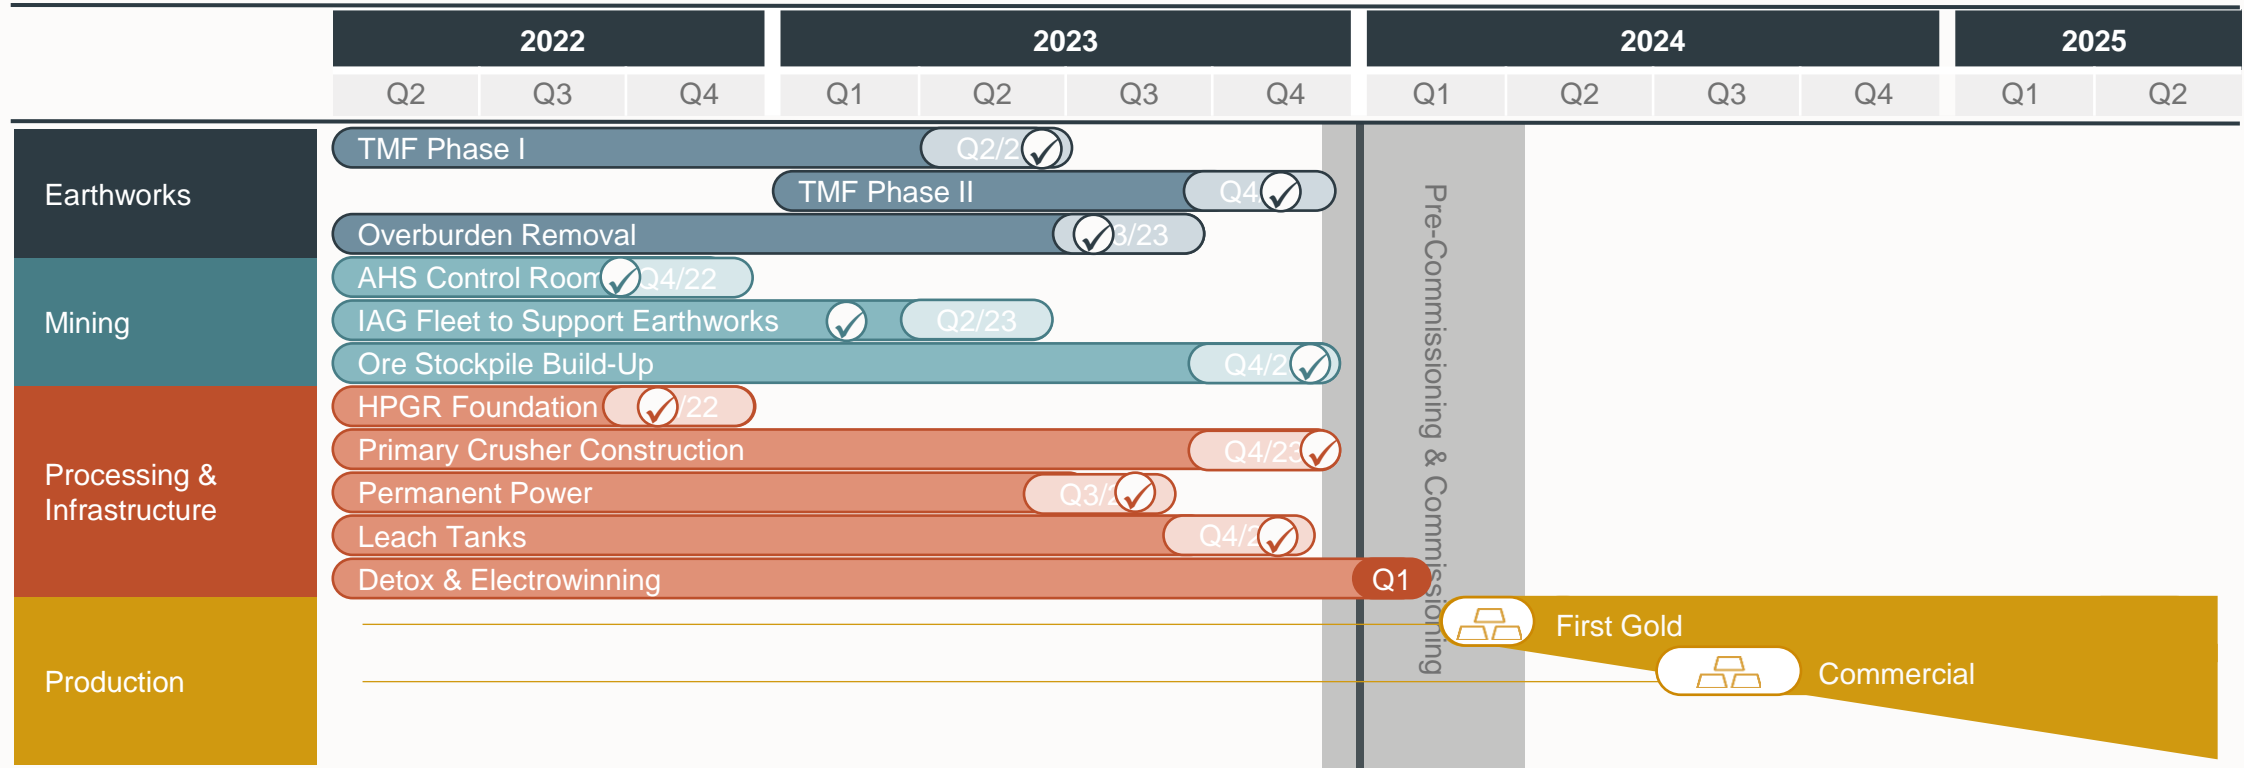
| | 2022 | | | 2023 | | | | 2024 | | | | 2025 | |
|---|---|---|---|---|---|---|---|---|---|---|---|---|---|
| | Q2 | Q3 | Q4 | Q1 | Q2 | Q3 | Q4 | Q1 | Q2 | Q3 | Q4 | Q1 | Q2 |

Earthworks

TMF Phase I Q2/2

TMF Phase II Q4

Overburden Removal 3/23

Mining

AHS Control Room Q4/22

IAG Fleet to Support Earthworks Q2/23

Ore Stockpile Build-Up Q4/2

Processing & Infrastructure

HPGR Foundation 22

Primary Crusher Construction Q4/23

Permanent Power Q3/2

Leach Tanks Q4/2

Detox & Electrowinning Q1

Production

First Gold

Commercial

Pre-Commissioning & Commissioning